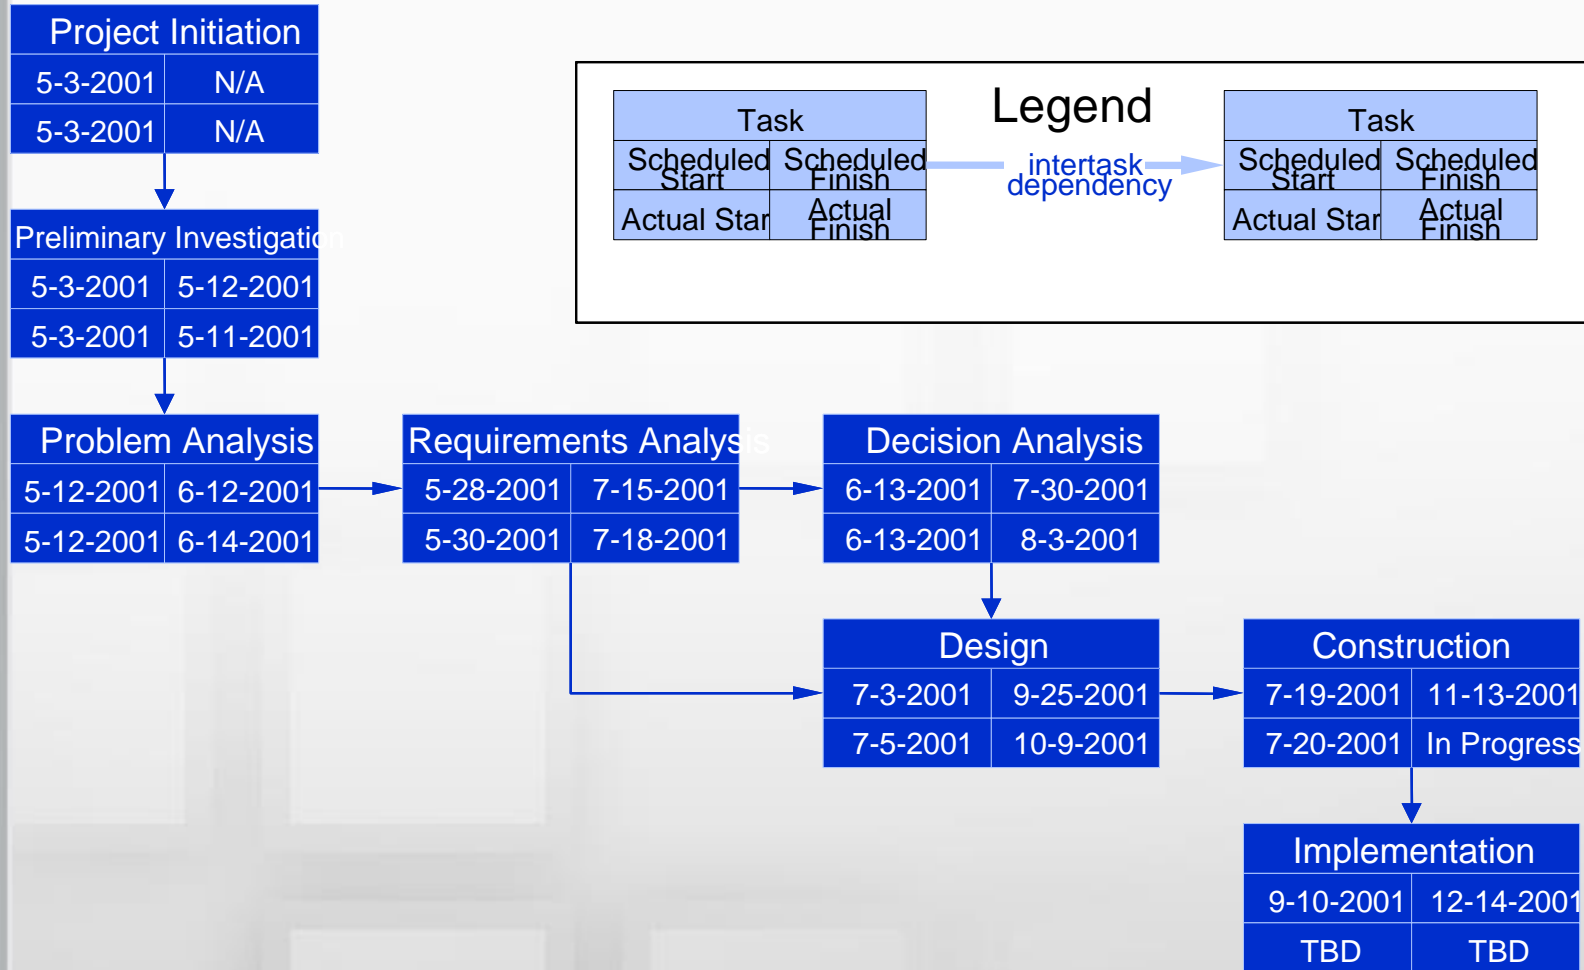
Project Initiation

| 5-3-2001 | N/A |
|---|---|
| 5-3-2001 | N/A |

Legend

Task

| Scheduled Start | Scheduled Finish |
|---|---|
| Actual Star | Actual Finish |

intertask dependency

Task

| Scheduled Start | Scheduled Finish |
|---|---|
| Actual Star | Actual Finish |

Preliminary Investigation

| 5-3-2001 | 5-12-2001 |
|---|---|
| 5-3-2001 | 5-11-2001 |

Problem Analysis

| 5-12-2001 | 6-12-2001 |
|---|---|
| 5-12-2001 | 6-14-2001 |

Requirements Analysis

| 5-28-2001 | 7-15-2001 |
|---|---|
| 5-30-2001 | 7-18-2001 |

Decision Analysis

| 6-13-2001 | 7-30-2001 |
|---|---|
| 6-13-2001 | 8-3-2001 |

Design

| 7-3-2001 | 9-25-2001 |
|---|---|
| 7-5-2001 | 10-9-2001 |

Construction

| 7-19-2001 | 11-13-2001 |
|---|---|
| 7-20-2001 | In Progress |

Implementation

| 9-10-2001 | 12-14-2001 |
|---|---|
| TBD | TBD |